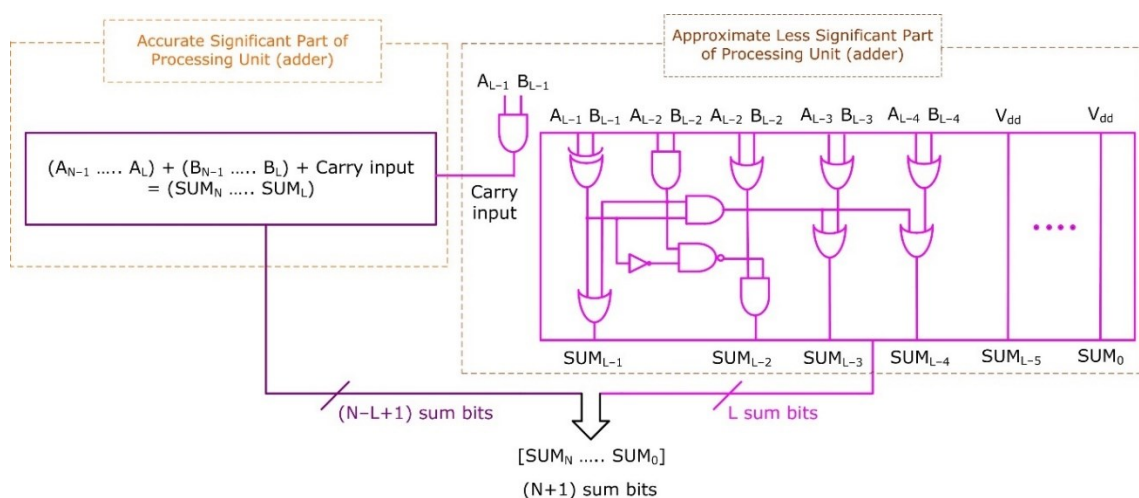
Accurate Significant Part of Processing Unit (adder)

Approximate Less Significant Part of Processing Unit (adder)

$A_{L-1}$ $B_{L-1}$

$(A_{N-1}$ ….. $A_L)$ + $(B_{N-1}$ ….. $B_L)$ + Carry input = $(SUM_N$ ….. $SUM_L)$

Carry input

$A_{L-1}$ $B_{L-1}$ $A_{L-2}$ $B_{L-2}$ $A_{L-2}$ $B_{L-2}$ $A_{L-3}$ $B_{L-3}$ $A_{L-4}$ $B_{L-4}$ $V_{dd}$ $V_{dd}$

….

$SUM_{L-1}$ $SUM_{L-2}$ $SUM_{L-3}$ $SUM_{L-4}$ $SUM_{L-5}$ $SUM_0$

(N−L+1) sum bits

L sum bits

$[SUM_N$ ….. $SUM_0]$

(N+1) sum bits